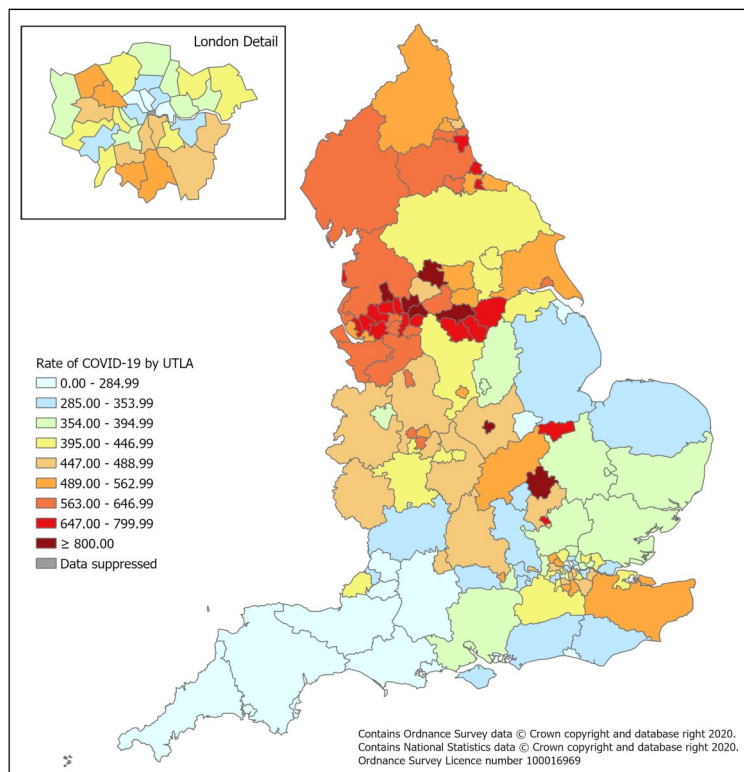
London Detail

Rate of COVID-19 by UTLA
0.00 - 284.99
285.00 - 353.99
354.00 - 394.99
395.00 - 446.99
447.00 - 488.99
489.00 - 562.99
563.00 - 646.99
647.00 - 799.99
≥ 800.00
Data suppressed

Contains Ordnance Survey data © Crown copyright and database right 2020.
Contains National Statistics data © Crown copyright and database right 2020.
Ordnance Survey Licence number 100016969